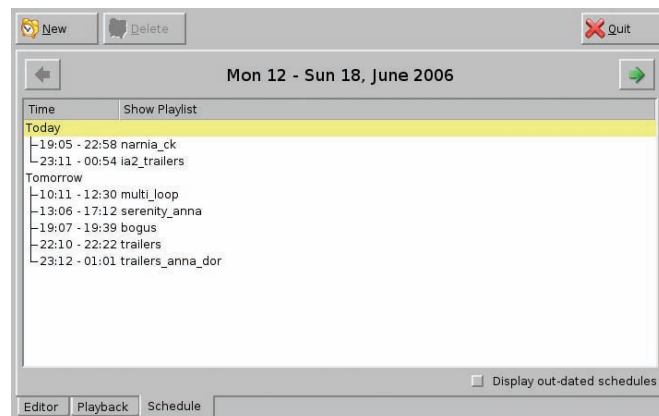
New Delete Quit

Mon 12 - Sun 18, June 2006

| Time | Show Playlist |
|---|---|
| Today | |
| 19:05 - 22:58 narnia_ck | |
| 23:11 - 00:54 ia2_trailers | |
| Tomorrow | |
| 10:11 - 12:30 multi_loop | |
| 13:06 - 17:12 serenity_anna | |
| 19:07 - 19:39 bogus | |
| 22:10 - 22:22 trailers | |
| 23:12 - 01:01 trailers_anna_dor | |

Display out-dated schedules

Editor Playback Schedule